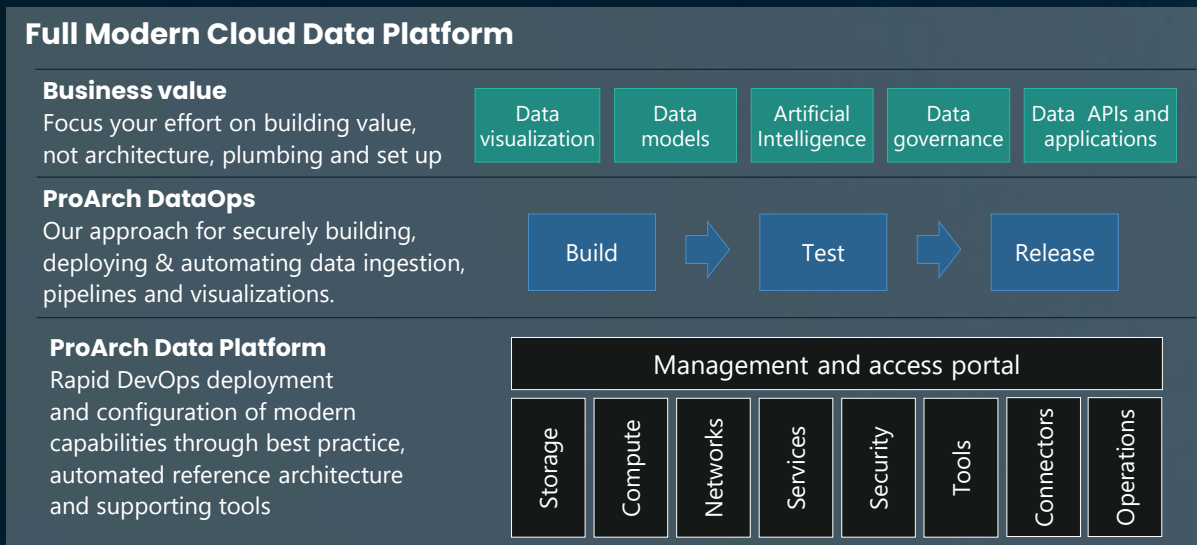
Full Modern Cloud Data Platform

Business value
Focus your effort on building value, not architecture, plumbing and set up

Data visualization

Data models

Artificial Intelligence

Data governance

Data APIs and applications

ProArch DataOps
Our approach for securely building, deploying & automating data ingestion, pipelines and visualizations.

Build

Test

Release

ProArch Data Platform
Rapid DevOps deployment and configuration of modern capabilities through best practice, automated reference architecture and supporting tools

Management and access portal

Storage

Compute

Networks

Services

Security

Tools

Connectors

Operations